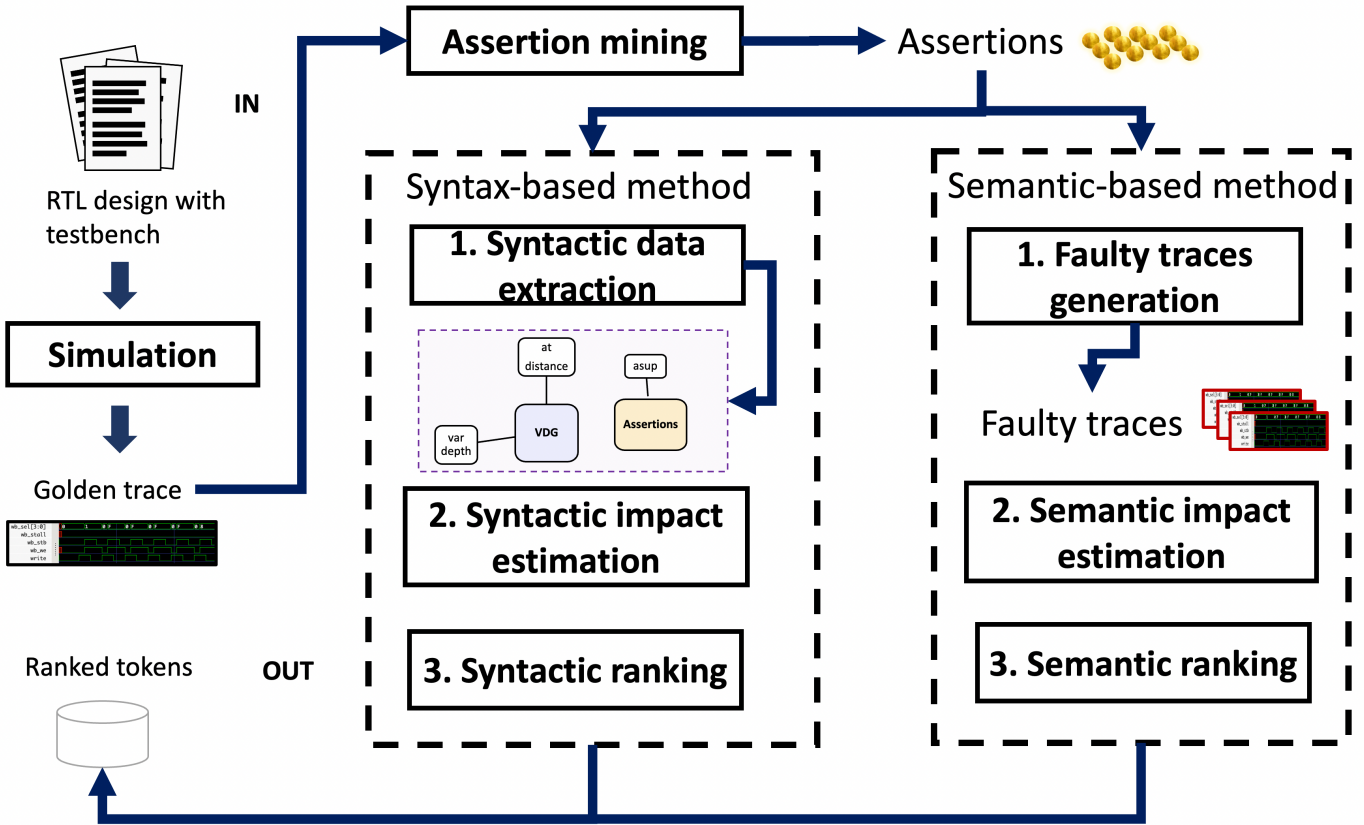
IN

RTL design with testbench

Simulation

Golden trace

wb_sel[3:0]
wb_stall
wb_stb
wb_we
write

Assertion mining

Assertions

Syntax-based method

1. Syntactic data extraction

at distance

asup

var depth

VDG

Assertions

2. Syntactic impact estimation

3. Syntactic ranking

Semantic-based method

1. Faulty traces generation

Faulty traces

2. Semantic impact estimation

3. Semantic ranking

Ranked tokens

OUT